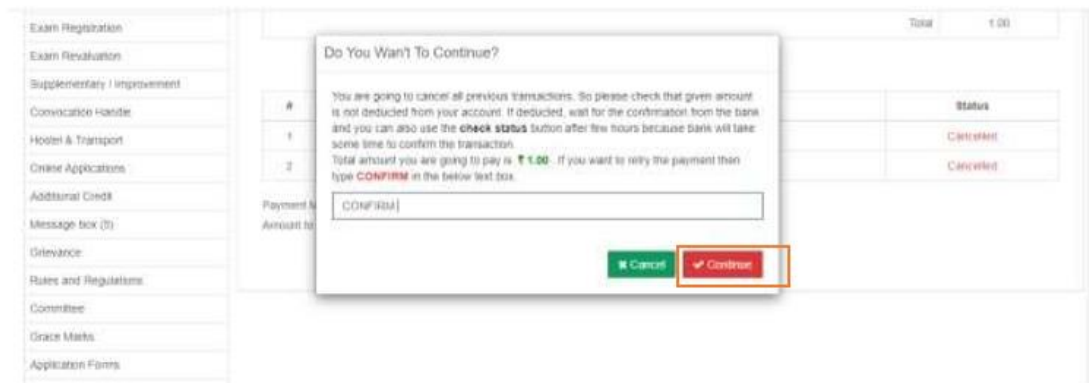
Exam Registration
Exam Revaluation
Supplementary / Improvement
Convocation Handle
Hostel & Transport
Online Applications
Additional Credit
Message box (5)
Grievance
Rules and Regulations
Committee
Grace Marks
Application Forms

Total 1.00

| # | | Status |
|---|---|---|
| 1 | | Cancelled |
| 2 | | Cancelled |

Payment M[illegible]
Amount to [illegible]

Do You Want To Continue?

You are going to cancel all previous transactions. So please check that given amount is not deducted from your account. If deducted, wait for the confirmation from the bank and you can also use the **check status** button after few hours because bank will take some time to confirm the transaction.
Total amount you are going to pay is ₹ 1.00 . If you want to retry the payment then type **CONFIRM** in the below text box.

CONFIRM

✖ Cancel ✔ Continue